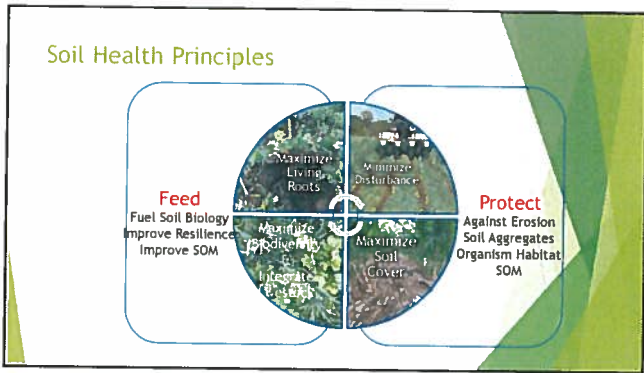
Soil Health Principles

Maximize Living Roots

Minimize Disturbance

Feed
Fuel Soil Biology
Improve Resilience
Improve SOM

Protect
Against Erosion
Soil Aggregates
Organism Habitat
SOM

Maximize Biodiversity
&
Integrate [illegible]

Maximize Soil Cover